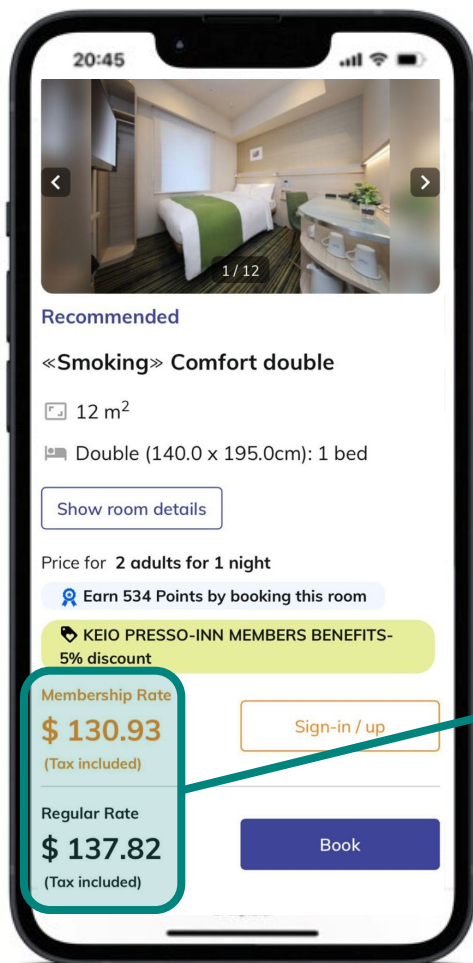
20:45

1 / 12

Recommended

«Smoking» Comfort double

12 m$^2$

Double (140.0 x 195.0cm): 1 bed

Show room details

Price for 2 adults for 1 night

Earn 534 Points by booking this room

KEIO PRESSO-INN MEMBERS BENEFITS-5% discount

Membership Rate
$ 130.93
(Tax included)

Sign-in / up

Regular Rate
$ 137.82
(Tax included)

Book